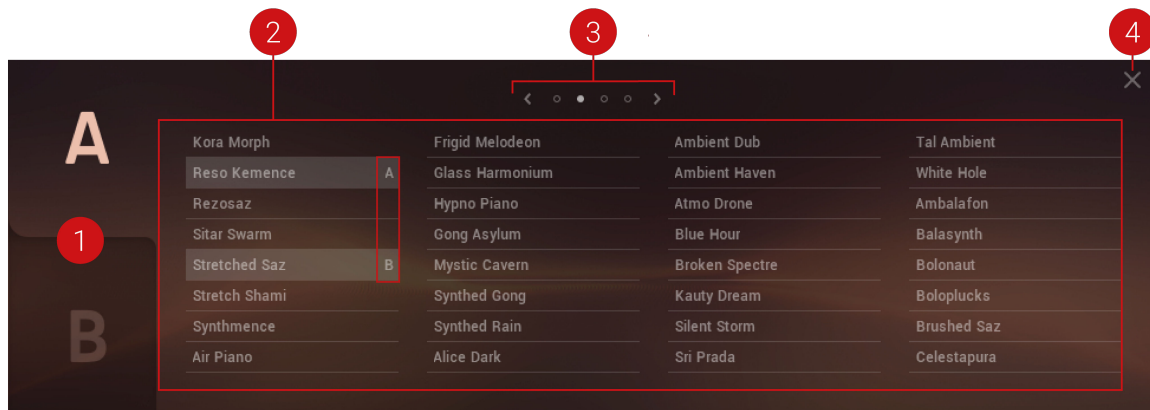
2
3
4
A
1
B
Kora Morph
Reso Kemence A
Rezosaz
Sitar Swarm
Stretched Saz B
Stretch Shami
Synthmence
Air Piano

Frigid Melodeon
Glass Harmonium
Hypno Piano
Gong Asylum
Mystic Cavern
Synthed Gong
Synthed Rain
Alice Dark

Ambient Dub
Ambient Haven
Atmo Drone
Blue Hour
Broken Spectre
Kauty Dream
Silent Storm
Sri Prada

Tal Ambient
White Hole
Ambalafon
Balasynth
Bolonaut
Boloplucks
Brushed Saz
Celestapura